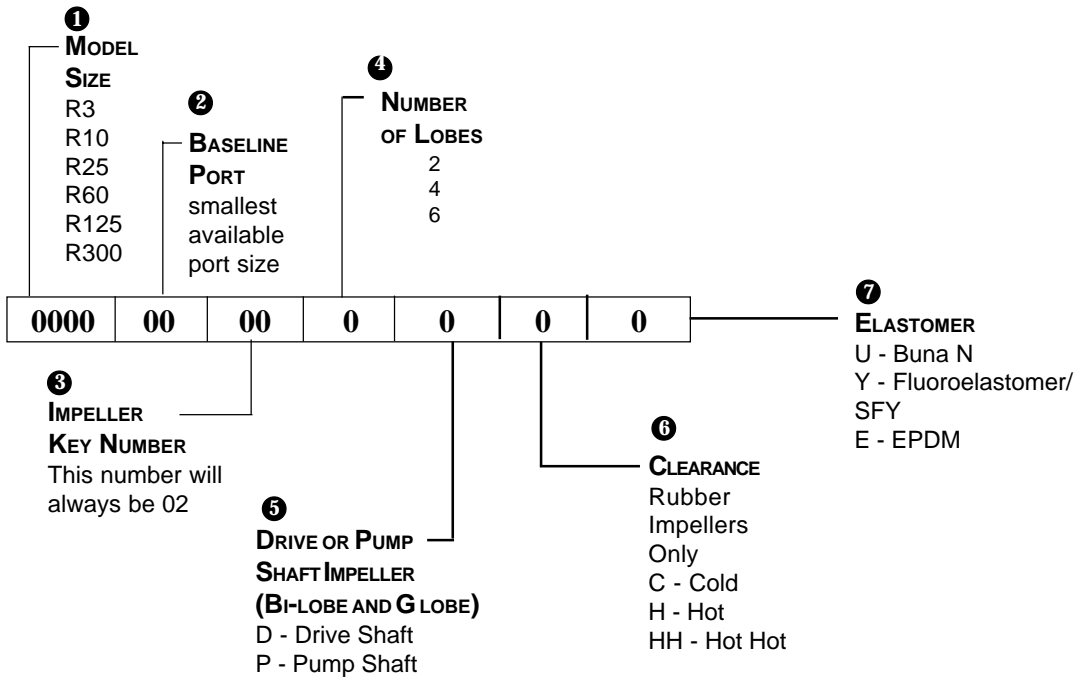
❶
MODEL SIZE
R3
R10
R25
R60
R125
R300

❷
BASELINE PORT
smallest available port size

❹
NUMBER OF LOBES
2
4
6

| 0000 | 00 | 00 | 0 | 0 | 0 | 0 |
|---|---|---|---|---|---|---|

❼
ELASTOMER
U - Buna N
Y - Fluoroelastomer/ SFY
E - EPDM

❸
IMPELLER KEY NUMBER
This number will always be 02

❻
CLEARANCE
Rubber Impellers Only
C - Cold
H - Hot
HH - Hot Hot

❺
DRIVE OR PUMP SHAFT IMPELLER (BI-LOBE AND G LOBE)
D - Drive Shaft
P - Pump Shaft